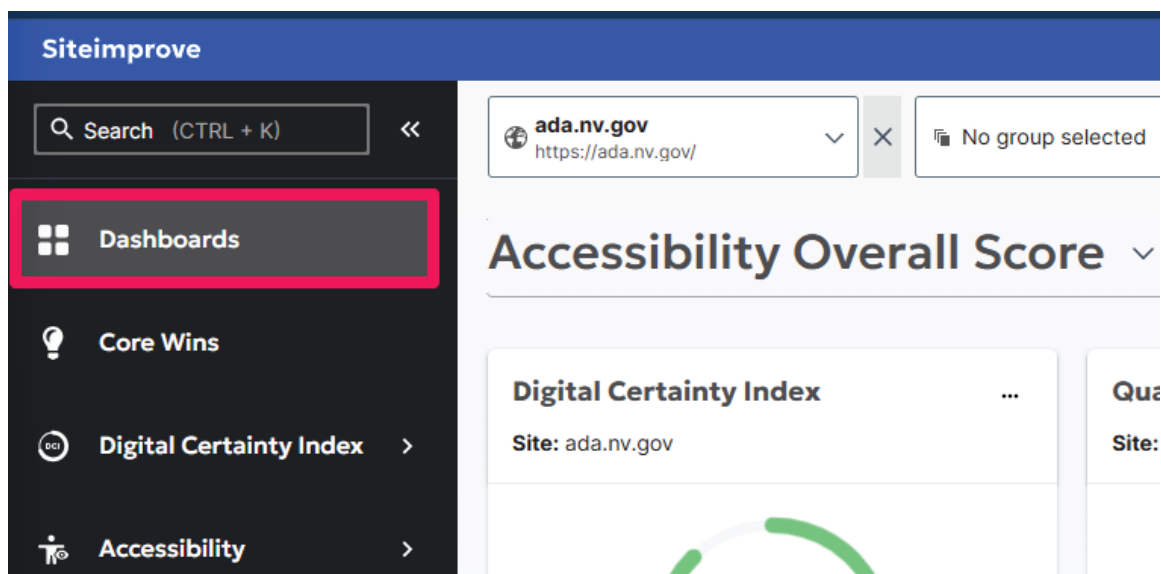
Siteimprove

Search (CTRL + K)

«

Dashboards

Core Wins

DCI

Digital Certainty Index

Accessibility

ada.nv.gov
https://ada.nv.gov/

No group selected

Accessibility Overall Score

Digital Certainty Index

...

Site: ada.nv.gov

Qua

Site: